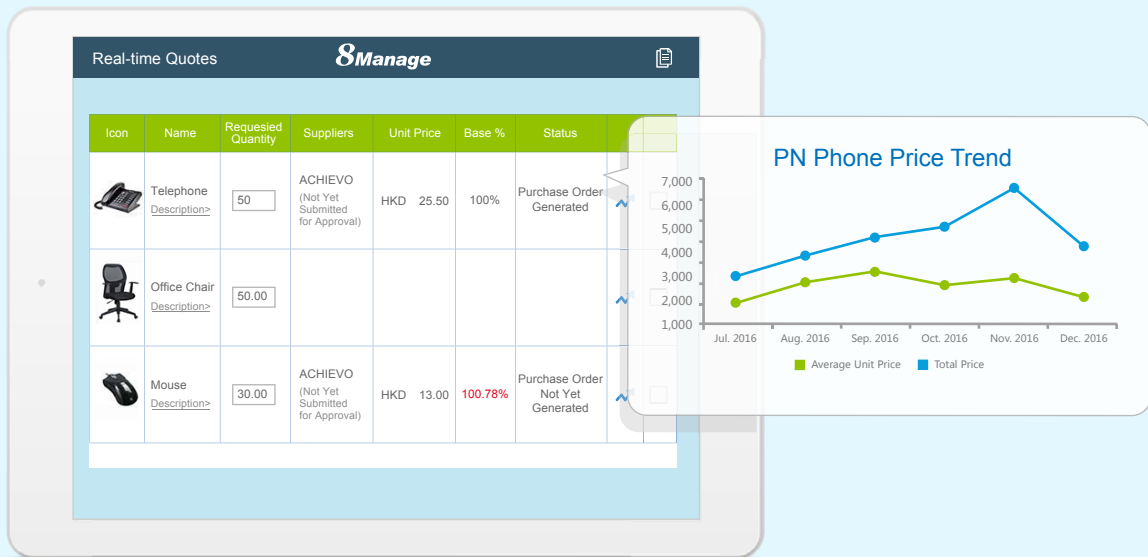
Real-time Quotes 8Manage

| Icon | Name | Requesied Quantity | Suppliers | Unit Price | Base % | Status |
|---|---|---|---|---|---|---|
| | Telephone Description> | 50 | ACHIEVO (Not Yet Submitted for Approval) | HKD 25.50 | 100% | Purchase Order Generated |
| | Office Chair Description> | 50.00 | | | | |
| | Mouse Description> | 30.00 | ACHIEVO (Not Yet Submitted for Approval) | HKD 13.00 | 100.78% | Purchase Order Not Yet Generated |

PN Phone Price Trend

7,000
6,000
5,000
4,000
3,000
2,000
1,000

Jul. 2016 Aug. 2016 Sep. 2016 Oct. 2016 Nov. 2016 Dec. 2016

Average Unit Price Total Price